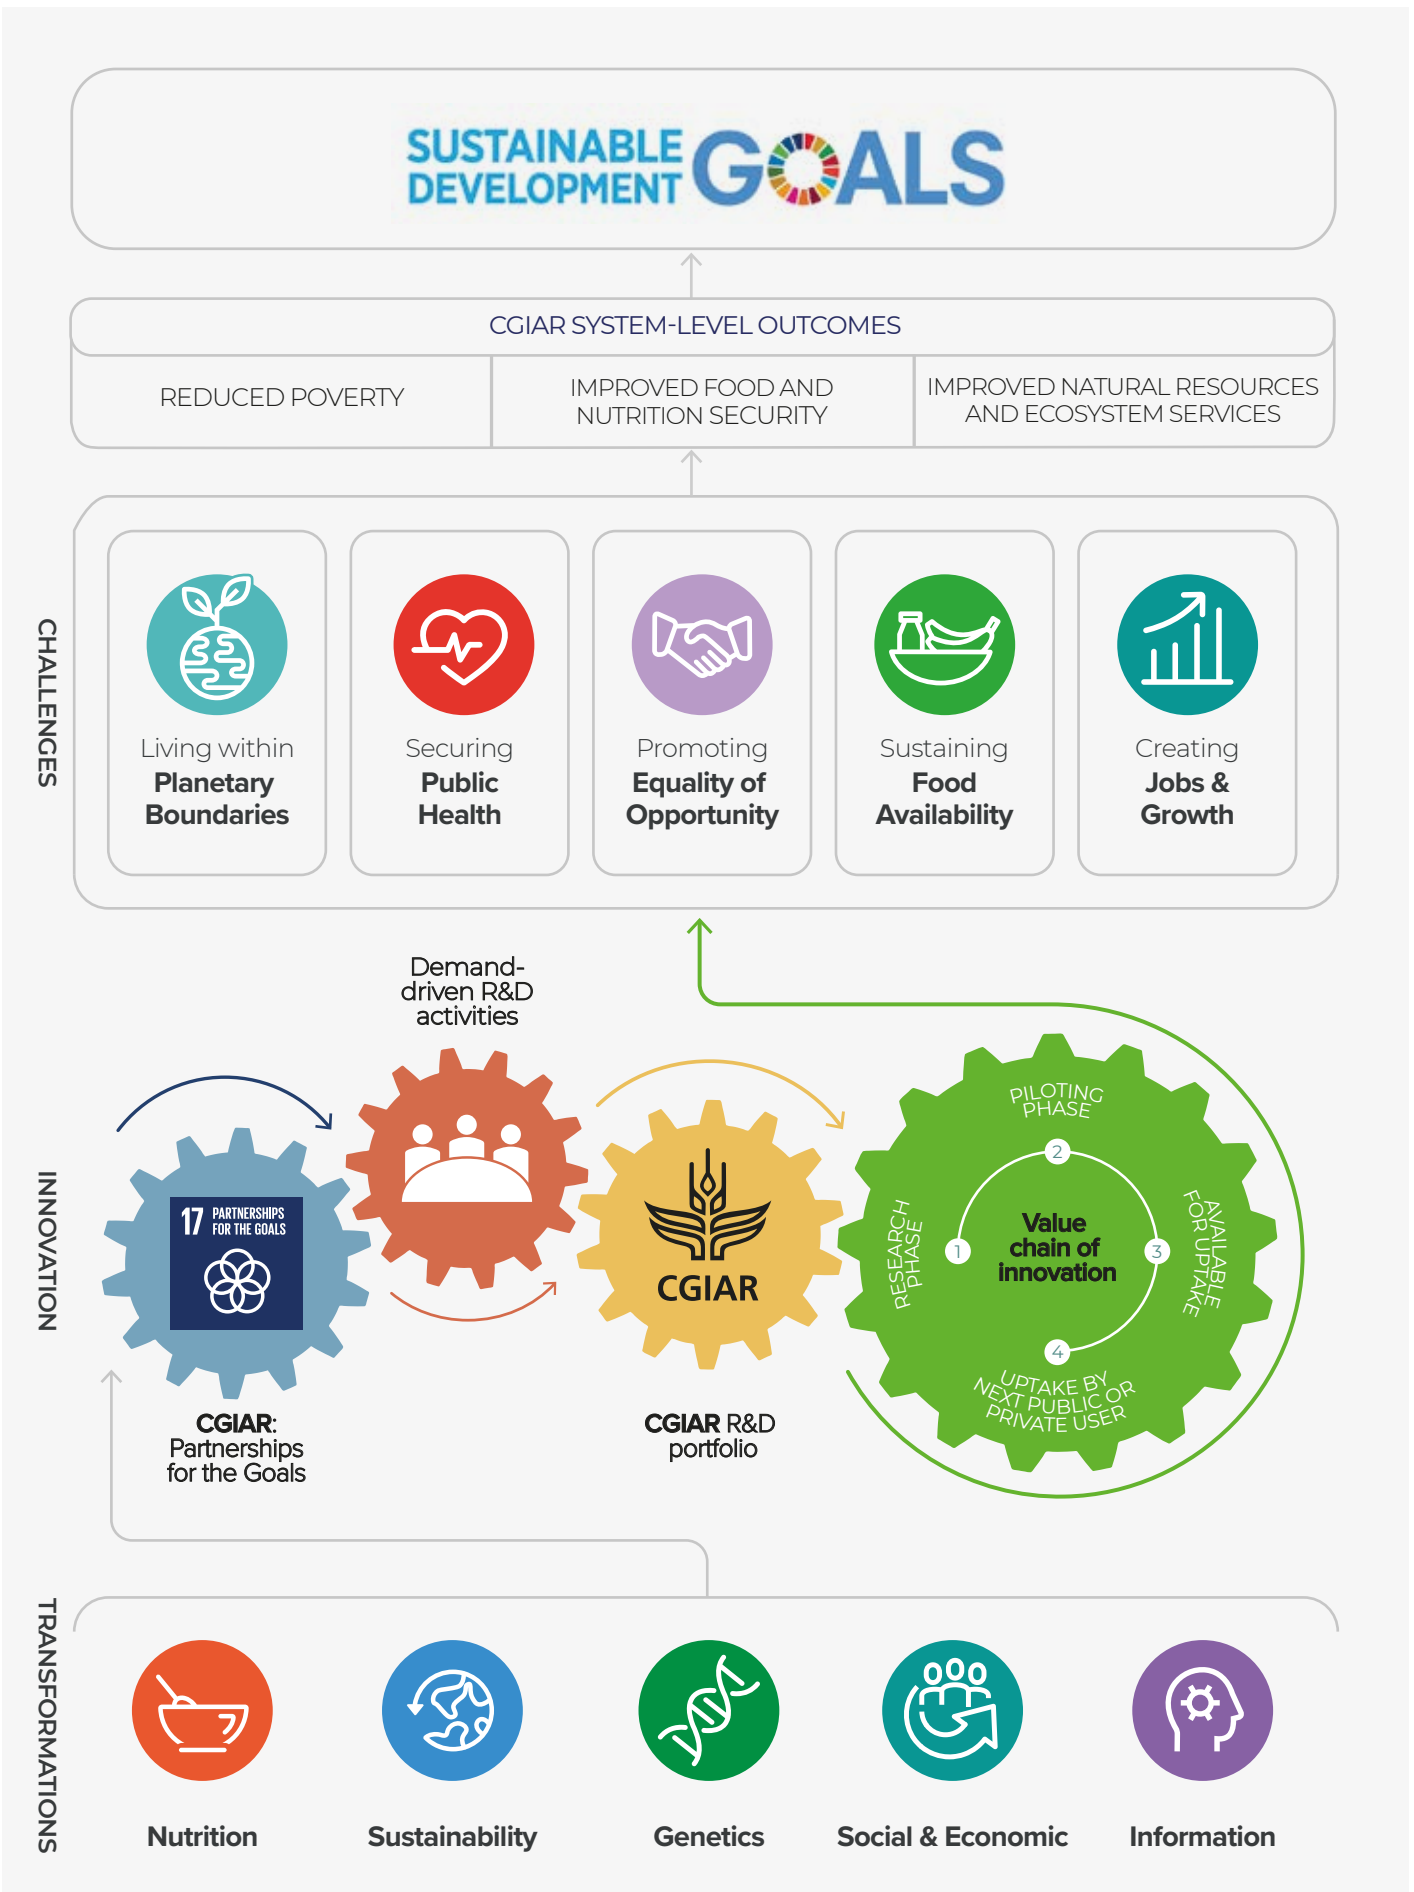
SUSTAINABLE DEVELOPMENT GOALS

CGIAR SYSTEM-LEVEL OUTCOMES

REDUCED POVERTY

IMPROVED FOOD AND NUTRITION SECURITY

IMPROVED NATURAL RESOURCES AND ECOSYSTEM SERVICES

CHALLENGES

Living within Planetary Boundaries

Securing Public Health

Promoting Equality of Opportunity

Sustaining Food Availability

Creating Jobs & Growth

INNOVATION

Demand-driven R&D activities

17 PARTNERSHIPS FOR THE GOALS

CGIAR: Partnerships for the Goals

CGIAR

CGIAR R&D portfolio

PILOTING PHASE

RESEARCH PHASE

AVAILABLE FOR UPTAKE

UPTAKE BY NEXT PUBLIC OR PRIVATE USER

2

1

3

4

Value chain of innovation

TRANSFORMATIONS

Nutrition

Sustainability

Genetics

Social & Economic

Information